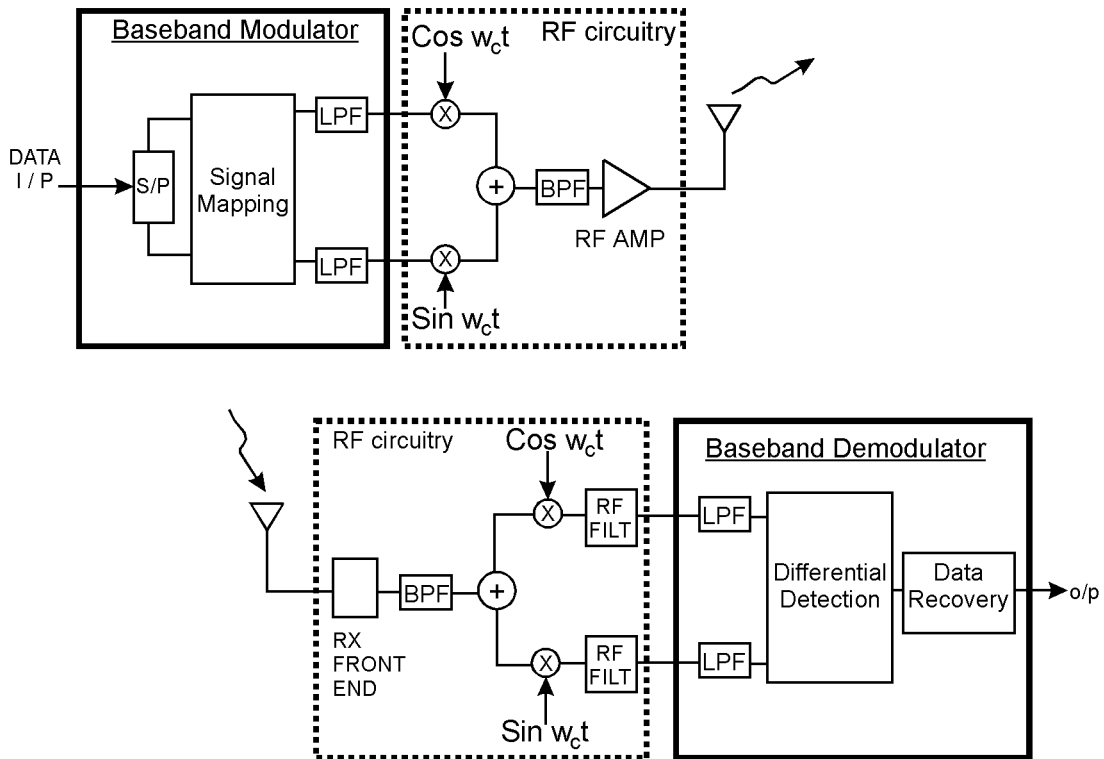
Baseband Modulator

DATA I / P

S/P

Signal Mapping

LPF

LPF

Cos $w_c t$

RF circuitry

X

+

X

Sin $w_c t$

BPF

RF AMP

RF circuitry

Cos $w_c t$

Baseband Demodulator

X

RF FILT

LPF

RX FRONT END

BPF

+

X

RF FILT

LPF

Sin $w_c t$

Differential Detection

Data Recovery

o/p